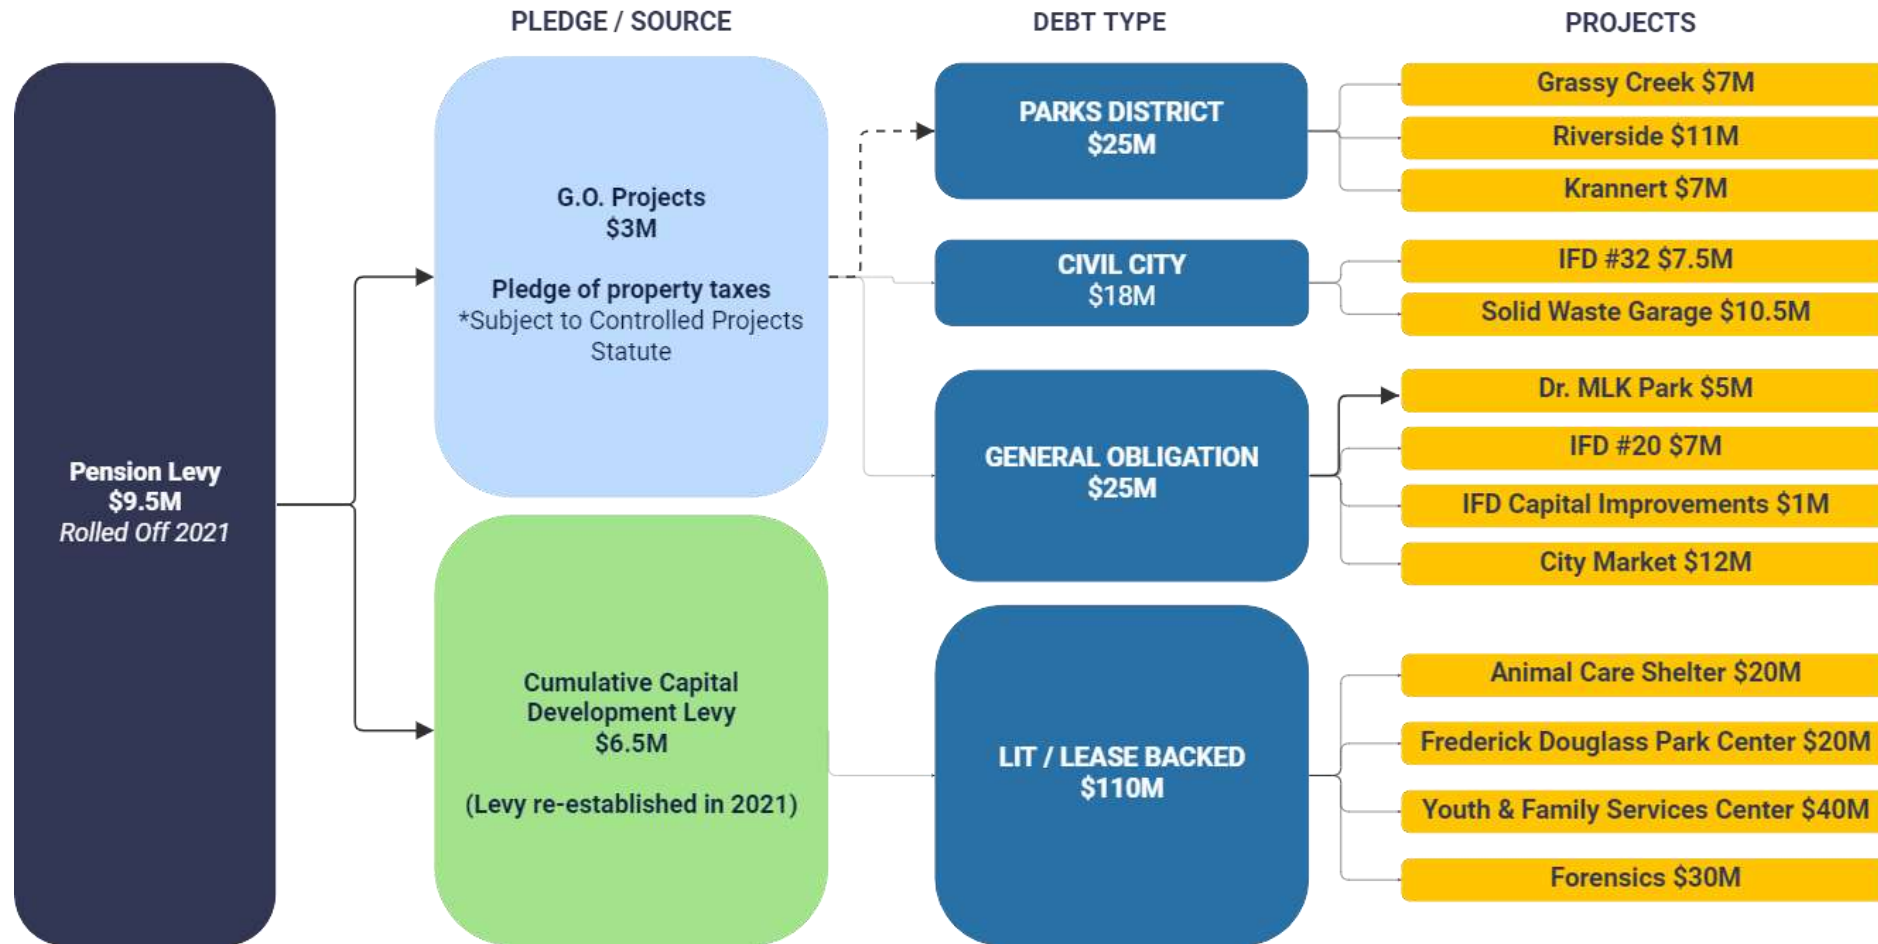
PLEDGE / SOURCE

DEBT TYPE

PROJECTS

Pension Levy
$9.5M
Rolled Off 2021

G.O. Projects
$3M

Pledge of property taxes
*Subject to Controlled Projects Statute

Cumulative Capital Development Levy
$6.5M

(Levy re-established in 2021)

PARKS DISTRICT
$25M

CIVIL CITY
$18M

GENERAL OBLIGATION
$25M

LIT / LEASE BACKED
$110M

Grassy Creek $7M

Riverside $11M

Krannert $7M

IFD #32 $7.5M

Solid Waste Garage $10.5M

Dr. MLK Park $5M

IFD #20 $7M

IFD Capital Improvements $1M

City Market $12M

Animal Care Shelter $20M

Frederick Douglass Park Center $20M

Youth & Family Services Center $40M

Forensics $30M